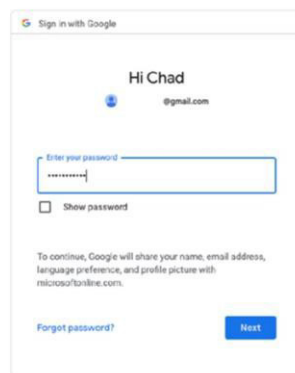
G Sign in with Google

Hi Chad

@gmail.com

Enter your password

•••••••••••

Show password

To continue, Google will share your name, email address, language preference, and profile picture with microsoftonline.com.

Forgot password?

Next